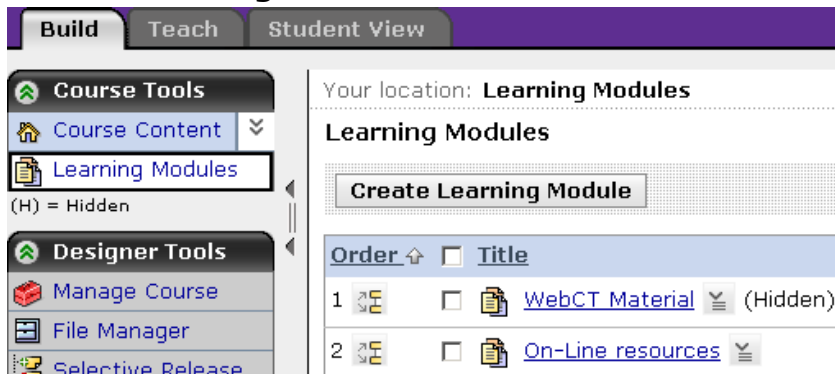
Build Teach Student View

Course Tools
Course Content
Learning Modules
(H) = Hidden

Designer Tools
Manage Course
File Manager
Selective Release

Your location: Learning Modules

Learning Modules

Create Learning Module

| Order | | Title |
|---|---|---|
| 1 | | WebCT Material (Hidden) |
| 2 | | On-Line resources |